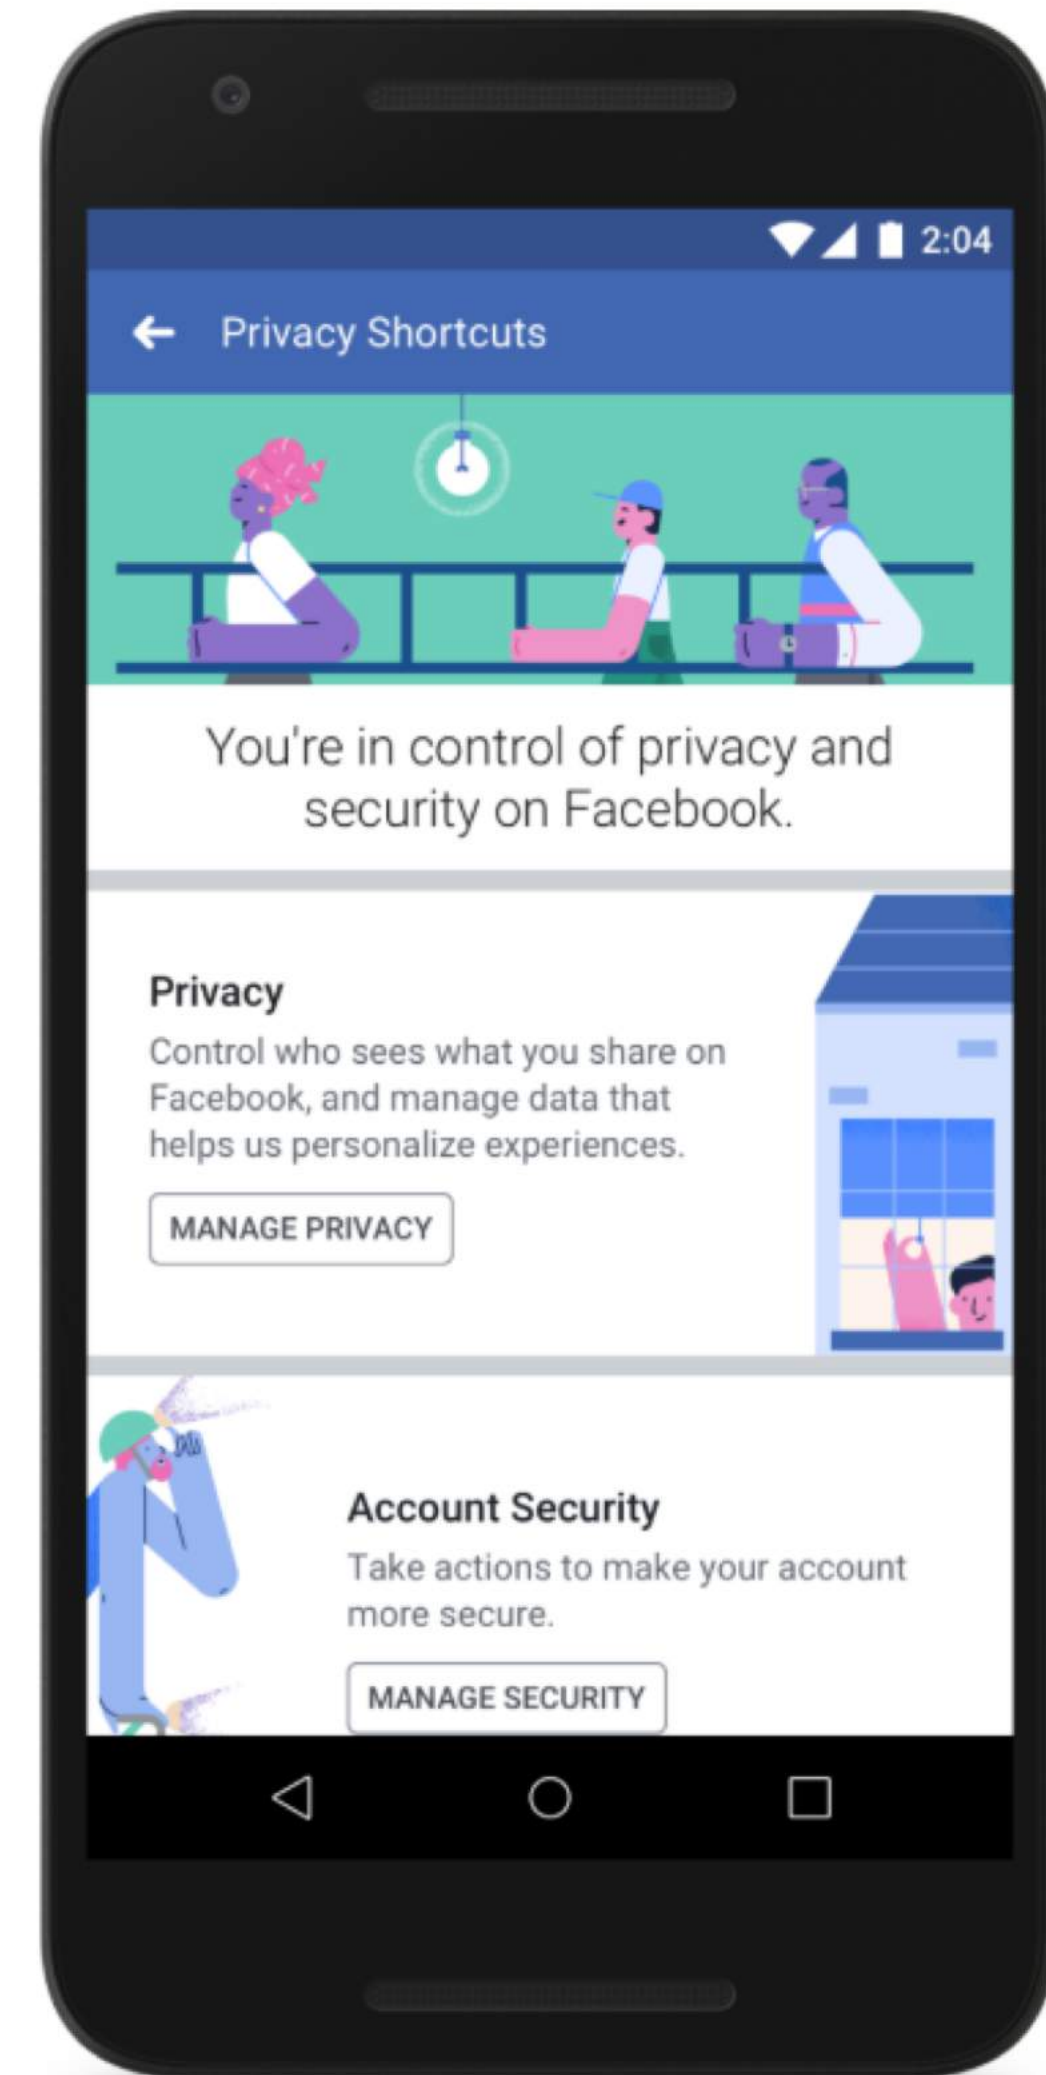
2:04

Privacy Shortcuts

You're in control of privacy and security on Facebook.

Privacy

Control who sees what you share on Facebook, and manage data that helps us personalize experiences.

MANAGE PRIVACY

Account Security

Take actions to make your account more secure.

MANAGE SECURITY